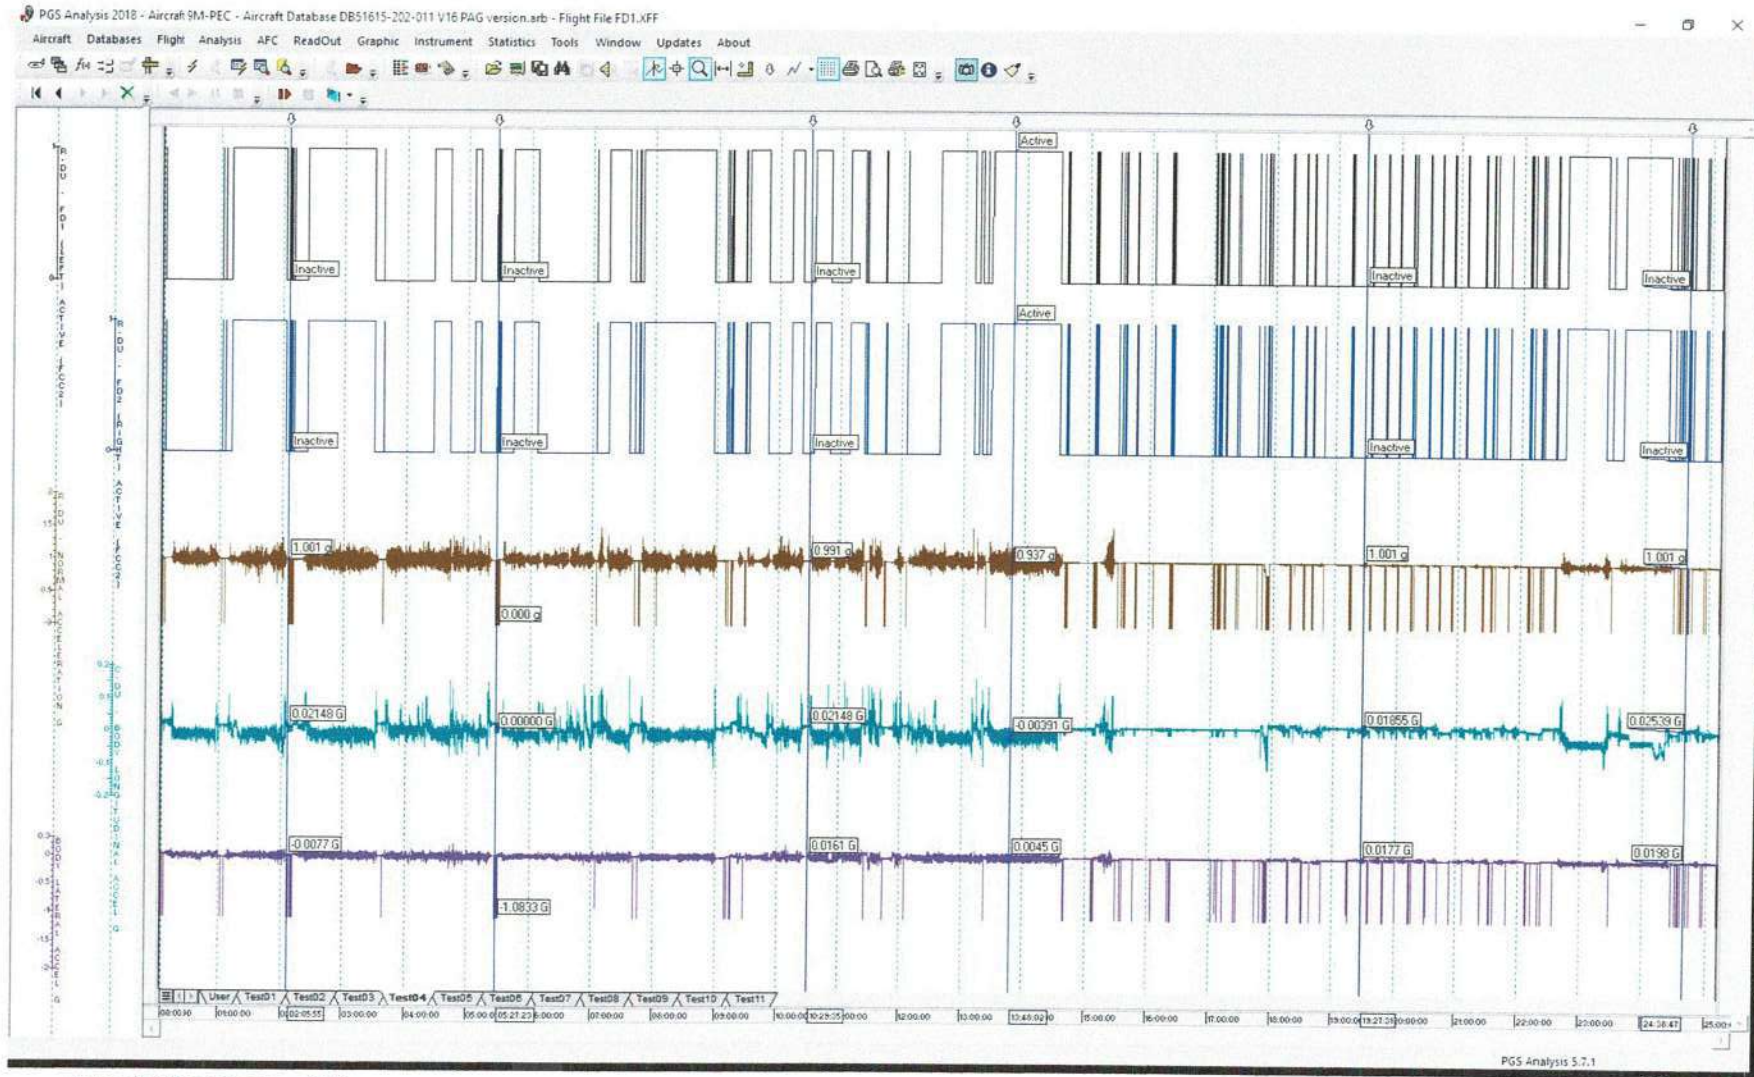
PGS Analysis 2018 - Aircraft 9M-PEC - Aircraft Database DB51615-202-011 V16 PAG version.arb - Flight File FD1.XFF

Aircraft Databases Flight Analysis AFC ReadOut Graphic Instrument Statistics Tools Window Updates About

R DU FD1 LEFT ACTIVE (CCN)

R DU FD2 RIGHT ACTIVE (CCN)

DDU NORMAL ACCELERATION G

DDU BODY LONGITUDINAL ACCEL G

BODY LATERAL ACCEL G

Active
Inactive
Inactive
Inactive
Inactive
Inactive

Active
Inactive
Inactive
Inactive
Inactive
Inactive

1.001 g
0.000 g
0.991 g
0.937 g
1.001 g
1.001 g

0.02148 G
0.00000 G
0.02148 G
-0.00391 G
0.01855 G
0.02539 G

-0.0077 G
-1.0833 G
0.0161 G
0.0045 G
0.0177 G
0.0198 G

User Test01 Test02 Test03 Test04 Test05 Test06 Test07 Test08 Test09 Test10 Test11

00:00:00 01:00:00 02:05:55 03:00:00 04:00:00 05:21:23 06:00:00 07:00:00 08:00:00 09:00:00 10:29:35 12:00:00 13:00:00 13:48:02 15:00:00 16:00:00 17:00:00 18:00:00 19:27:31 21:00:00 22:00:00 23:00:00 24:38:47 25:00

PGS Analysis 5.7.1